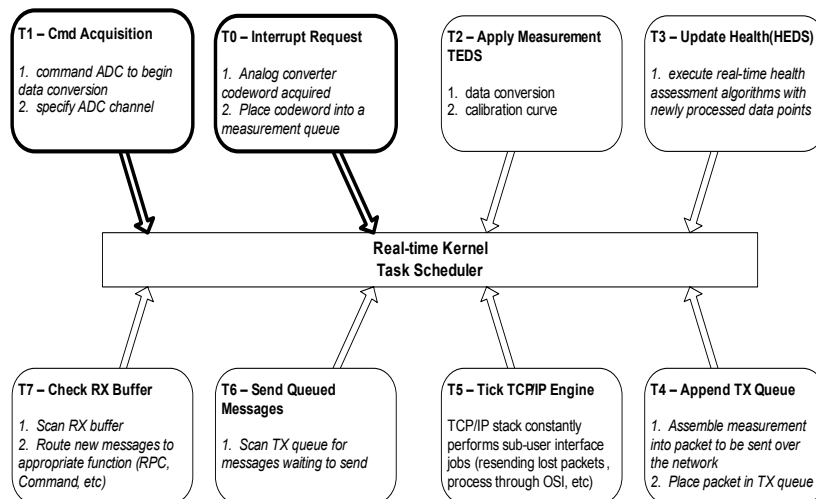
T1 – Cmd Acquisition

1. command ADC to begin data conversion
2. specify ADC channel

T0 – Interrupt Request

1. Analog converter codeword acquired
2. Place codeword into a measurement queue

T2 – Apply Measurement TEDS

1. data conversion
2. calibration curve

T3 – Update Health(HEDS)

1. execute real-time health assessment algorithms with newly processed data points

Real-time Kernel
Task Scheduler

T7 – Check RX Buffer

1. Scan RX buffer
2. Route new messages to appropriate function (RPC, Command, etc)

T6 – Send Queued Messages

1. Scan TX queue for messages waiting to send

T5 – Tick TCP/IP Engine

TCP/IP stack constantly performs sub-user interface jobs (resending lost packets , process through OSI, etc)

T4 – Append TX Queue

1. Assemble measurement into packet to be sent over the network
2. Place packet in TX queue